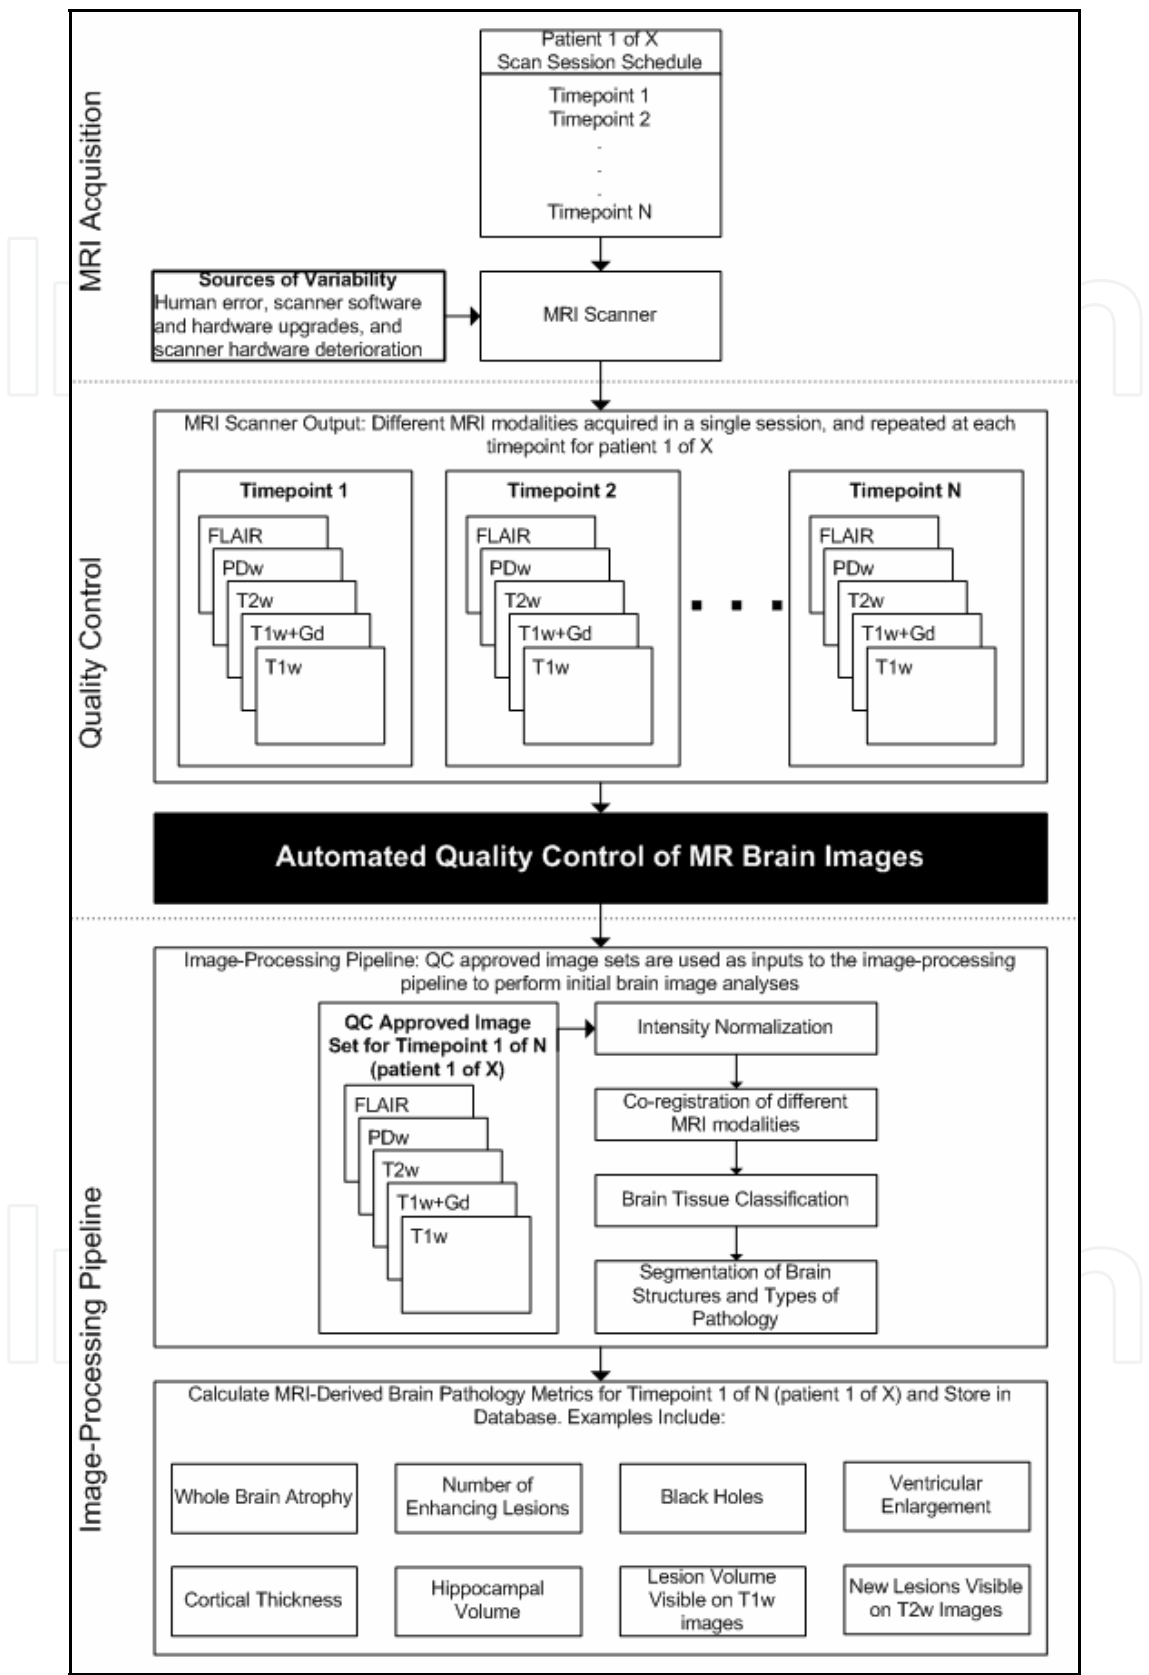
MRI Acquisition

Patient 1 of X
Scan Session Schedule

Timepoint 1
Timepoint 2
.
.
.
Timepoint N

Sources of Variability
Human error, scanner software and hardware upgrades, and scanner hardware deterioration

MRI Scanner

Quality Control

MRI Scanner Output: Different MRI modalities acquired in a single session, and repeated at each timepoint for patient 1 of X

Timepoint 1
FLAIR
PDw
T2w
T1w+Gd
T1w

Timepoint 2
FLAIR
PDw
T2w
T1w+Gd
T1w

Timepoint N
FLAIR
PDw
T2w
T1w+Gd
T1w

Automated Quality Control of MR Brain Images

Image-Processing Pipeline

Image-Processing Pipeline: QC approved image sets are used as inputs to the image-processing pipeline to perform initial brain image analyses

QC Approved Image Set for Timepoint 1 of N (patient 1 of X)
FLAIR
PDw
T2w
T1w+Gd
T1w

Intensity Normalization

Co-registration of different MRI modalities

Brain Tissue Classification

Segmentation of Brain Structures and Types of Pathology

Calculate MRI-Derived Brain Pathology Metrics for Timepoint 1 of N (patient 1 of X) and Store in Database. Examples Include:

Whole Brain Atrophy

Number of Enhancing Lesions

Black Holes

Ventricular Enlargement

Cortical Thickness

Hippocampal Volume

Lesion Volume Visible on T1w images

New Lesions Visible on T2w Images